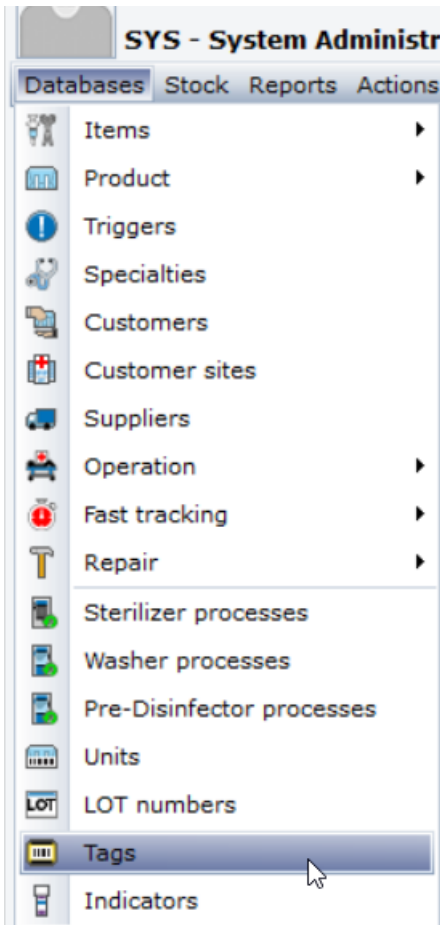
SYS - System Administr

Databases Stock Reports Actions

Items
Product
Triggers
Specialties
Customers
Customer sites
Suppliers
Operation
Fast tracking
Repair
Sterilizer processes
Washer processes
Pre-Disinfector processes
Units
LOT LOT numbers
Tags
Indicators